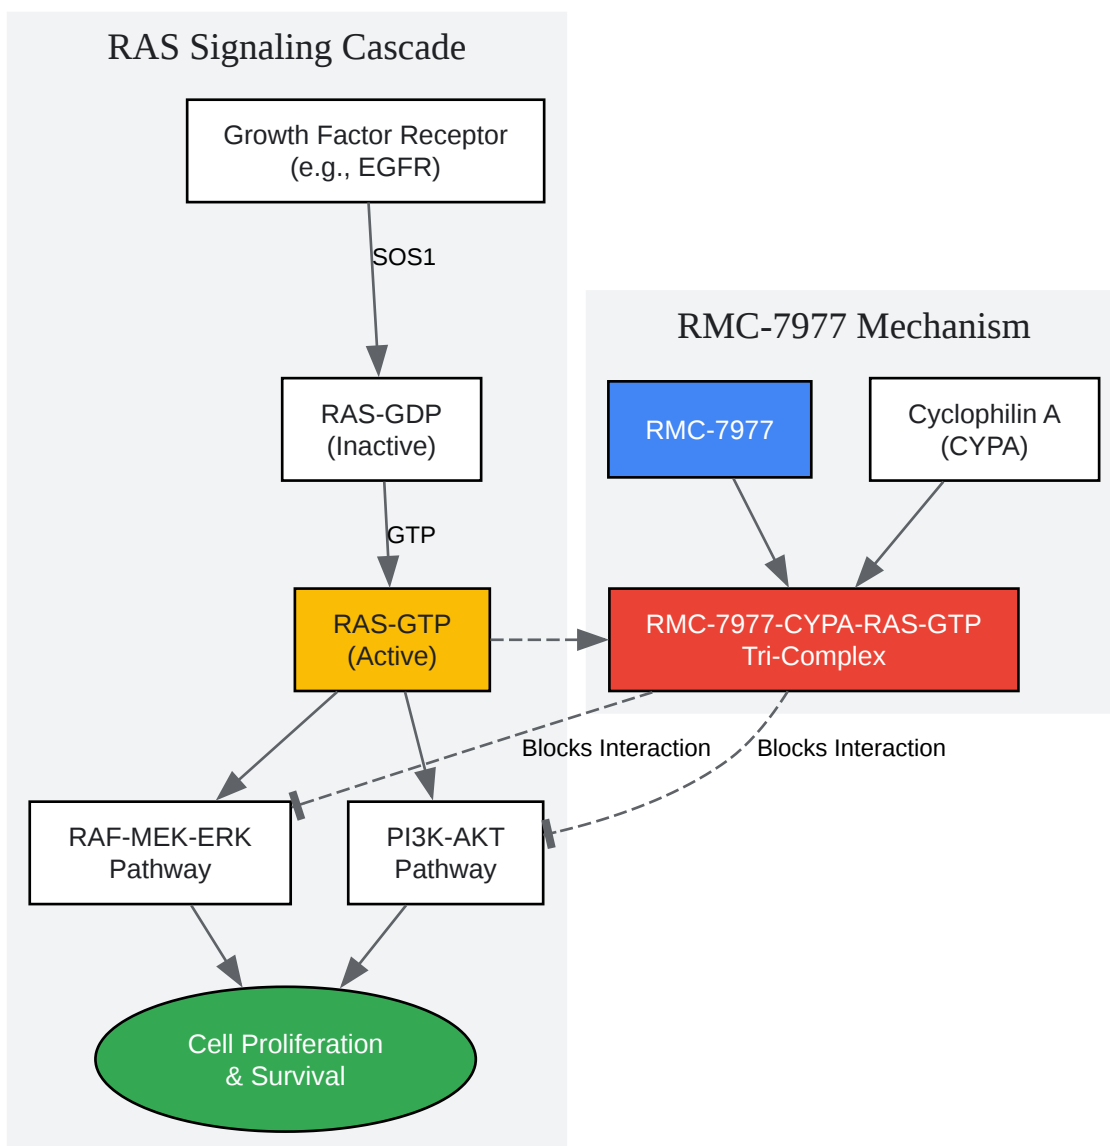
RAS Signaling Cascade

Growth Factor Receptor
(e.g., EGFR)

SOS1

RAS-GDP
(Inactive)

GTP

RAS-GTP
(Active)

RMC-7977 Mechanism

RMC-7977

Cyclophilin A
(CYPA)

RMC-7977-CYPA-RAS-GTP
Tri-Complex

Blocks Interaction

Blocks Interaction

RAF-MEK-ERK
Pathway

PI3K-AKT
Pathway

Cell Proliferation
& Survival